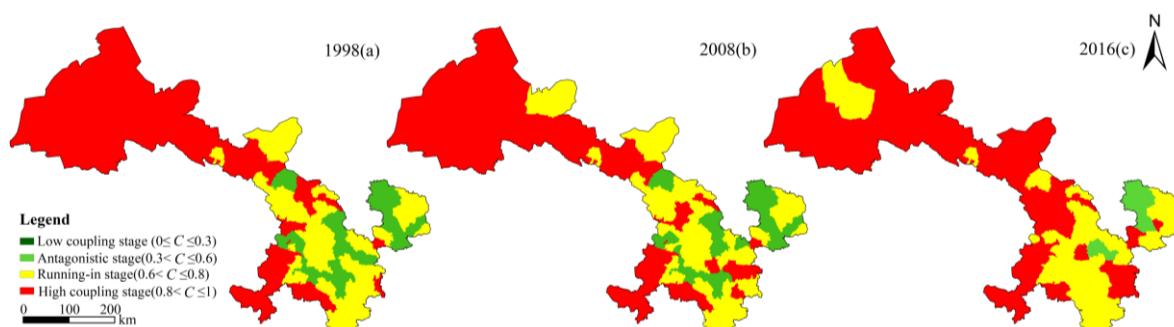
1998(a)

2008(b)

2016(c)

N

Legend
Low coupling stage ($0 \leq C \leq 0.3$)
Antagonistic stage($0.3 < C \leq 0.6$)
Running-in stage($0.6 < C \leq 0.8$)
High coupling stage($0.8 < C \leq 1$)

0 100 200 km